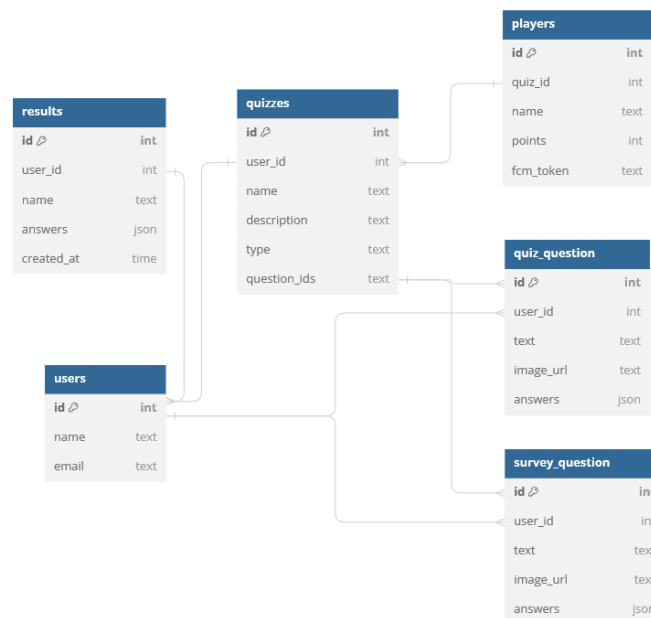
players

| id | int |
|---|---|
| quiz_id | int |
| name | text |
| points | int |
| fcm_token | text |

results

| id | int |
|---|---|
| user_id | int |
| name | text |
| answers | json |
| created_at | time |

quizzes

| id | int |
|---|---|
| user_id | int |
| name | text |
| description | text |
| type | text |
| question_ids | text |

quiz_question

| id | int |
|---|---|
| user_id | int |
| text | text |
| image_url | text |
| answers | json |

users

| id | int |
|---|---|
| name | text |
| email | text |

survey_question

| id | in |
|---|---|
| user_id | in |
| text | tex |
| image_url | tex |
| answers | jso |